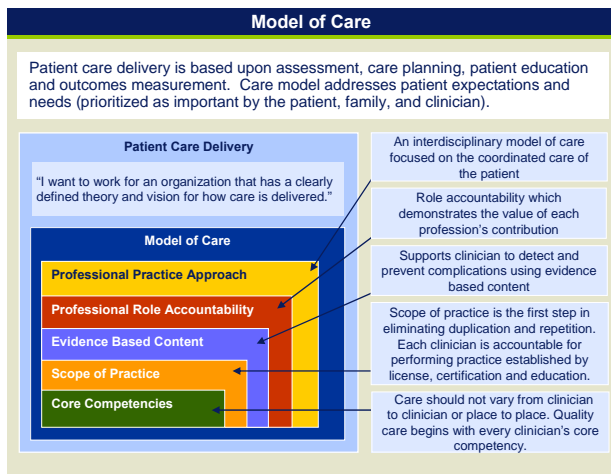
Model of Care

Patient care delivery is based upon assessment, care planning, patient education and outcomes measurement. Care model addresses patient expectations and needs (prioritized as important by the patient, family, and clinician).

Patient Care Delivery

"I want to work for an organization that has a clearly defined theory and vision for how care is delivered."

Model of Care

Professional Practice Approach

Professional Role Accountability

Evidence Based Content

Scope of Practice

Core Competencies

An interdisciplinary model of care focused on the coordinated care of the patient

Role accountability which demonstrates the value of each profession's contribution

Supports clinician to detect and prevent complications using evidence based content

Scope of practice is the first step in eliminating duplication and repetition. Each clinician is accountable for performing practice established by license, certification and education.

Care should not vary from clinician to clinician or place to place. Quality care begins with every clinician's core competency.